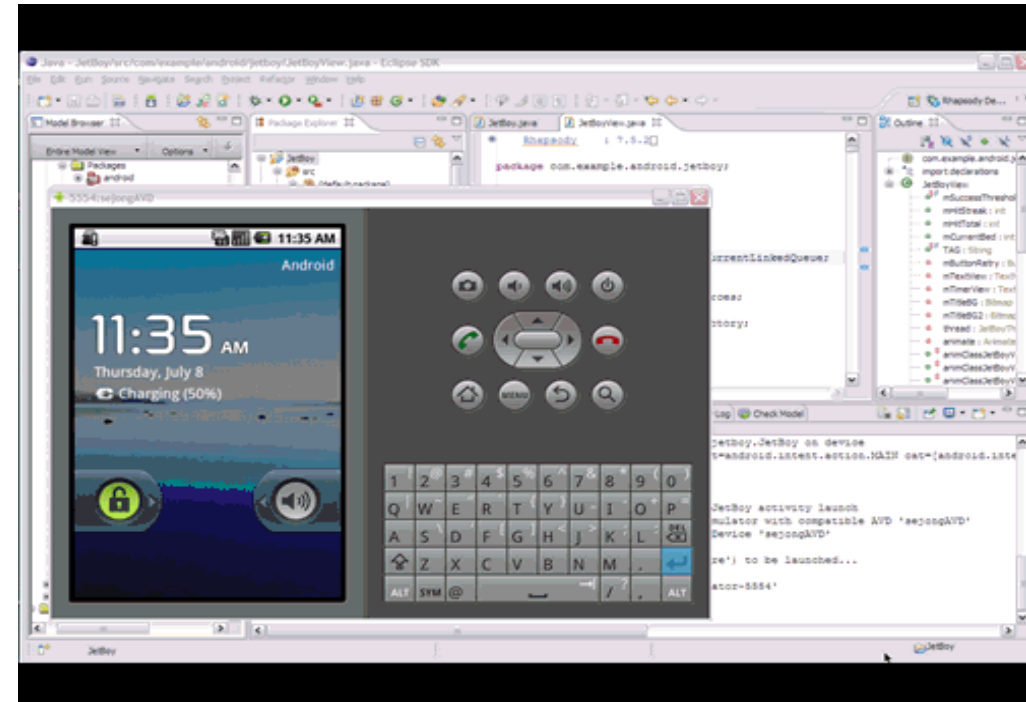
Java - JetBoy/src/com/example/android/jetboy/JetBoyView.java - Eclipse SDK

File Edit Run Source Navigate Search Project Refactor Window Help

Rhapsody De...

Model Browser

Entire Model View

Options

Packages

android

Package Explorer

JetBoy

src

(default package)

JetBoy.java

JetBoyView.java

Rhapsody : 7.5.2

package com.example.android.jetboy;

urrentLinkedQueue;

ross;

ctory;

Outline

com.example.android.j

import declarations

JetBoyView

mSuccessThreshol

mHitStreak : int

mHitTotal : int

mCurrentBed : int

TAG : String

mButtonRetry : Bu

mTextView : Text

mTimerView : Text

mTitleBG : Bitmap

mTitleBG2 : Bitmap

thread : JetBoyTh

animate : Animati

animClassJetBoyV

animClassJetBoyV

animClassJetBoyV

5554:sejongAVD

11:35 AM

Android

11:35 AM

Thursday, July 8

Charging (50%)

MENU

1 ! 2 @ 3 # 4 $ 5 % 6 ^ 7 & 8 * 9 ( 0 )

Q W E R T Y U I O P

A S D F G H J K L DEL

Z X C V B N M .

ALT SYM @ / ? , ALT

Log Check Model

jetboy.JetBoy on device

t=android.intent.action.MAIN cat=[android.inte

JetBoy activity launch

mulator with compatible AVD 'sejongAVD'

Device 'sejongAVD'

re') to be launched...

ator-5554'

JetBoy

JetBoy